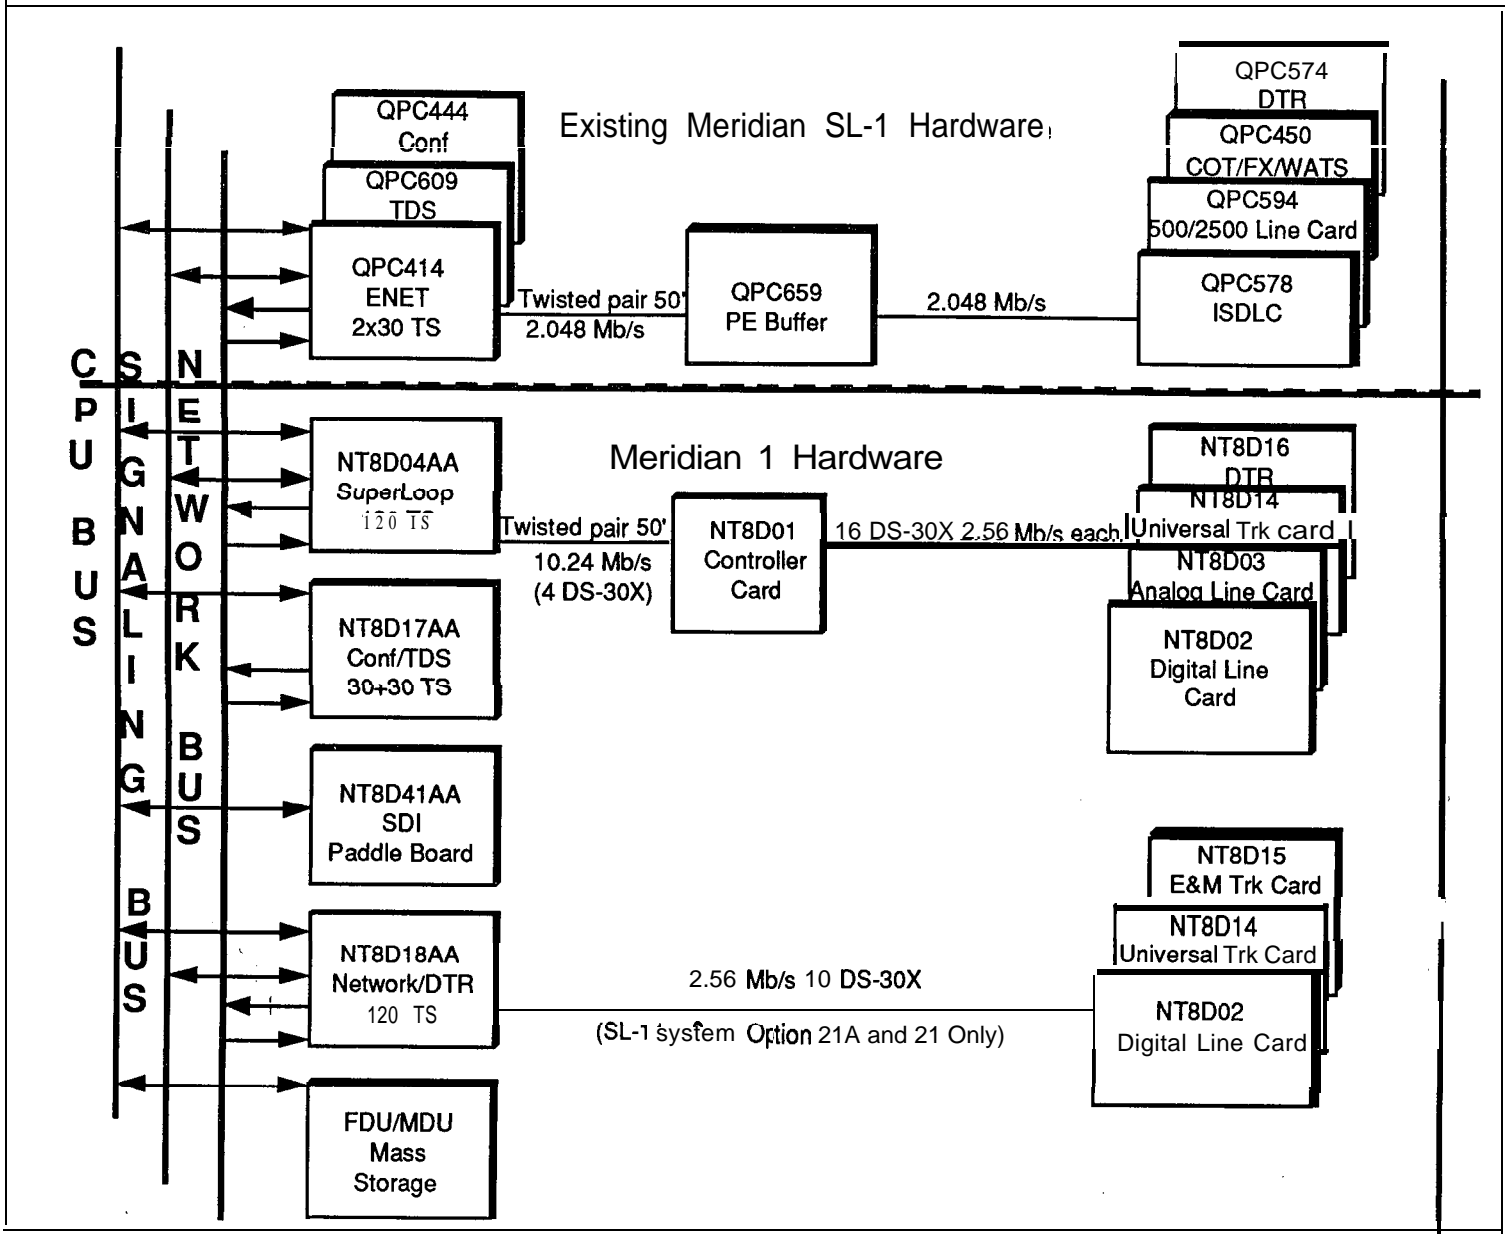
Existing Meridian SL-1 Hardware

QPC444
Conf

QPC609
TDS

QPC414
ENET
2x30 TS

Twisted pair 50'
2.048 Mb/s

QPC659
PE Buffer

2.048 Mb/s

QPC574
DTR

QPC450
COT/FX/WATS

QPC594
500/2500 Line Card

QPC578
ISDLC

C P U B U S

S I G N A L I N G B U S

N E T W O R K B U S

Meridian 1 Hardware

NT8D04AA
SuperLoop
120 TS

Twisted pair 50'
10.24 Mb/s
(4 DS-30X)

NT8D01
Controller
Card

16 DS-30X 2.56 Mb/s each

NT8D16
DTR

NT8D14
Universal Trk card

NT8D03
Analog Line Card

NT8D02
Digital Line
Card

NT8D17AA
Conf/TDS
30+30 TS

NT8D41AA
SDI
Paddle Board

NT8D18AA
Network/DTR
120 TS

2.56 Mb/s 10 DS-30X

(SL-1 system Option 21A and 21 Only)

NT8D15
E&M Trk Card

NT8D14
Universal Trk Card

NT8D02
Digital Line Card

FDU/MDU
Mass
Storage